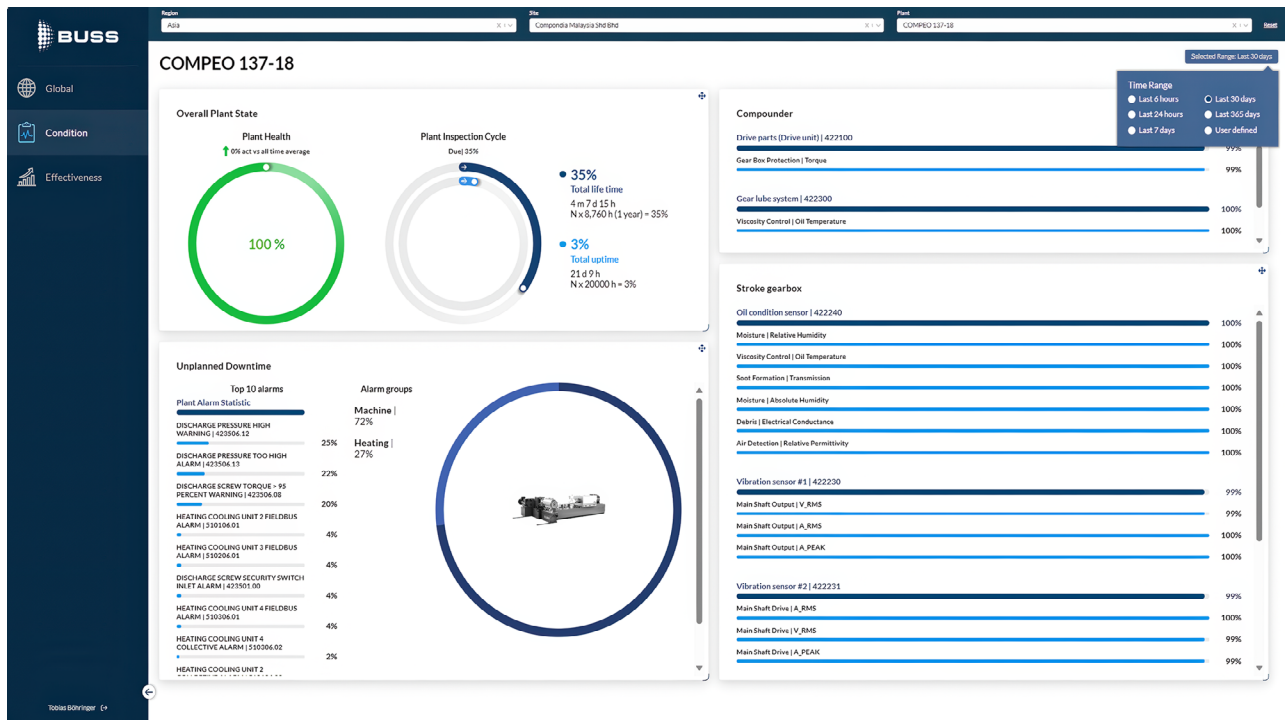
BUSS

Global

Condition

Effectiveness

Tobias Böhringer

Region
Asia

Site
Compondia Malaysia Sdn Bhd

Plant
COMPEO 137-18

Reset

COMPEO 137-18

Selected Range: Last 30 days

Time Range
Last 6 hours
Last 30 days
Last 24 hours
Last 365 days
Last 7 days
User defined

Overall Plant State

Plant Health
0% act vs all time average
100 %

Plant Inspection Cycle
Due| 35%

35%
Total life time
4 m 7 d 15 h
N x 8,760 h (1 year) = 35%

3%
Total uptime
21 d 9 h
N x 20000 h = 3%

Compounder

Drive parts (Drive unit) | 422100
99%
Gear Box Protection | Torque
99%

Gear lube system | 422300
100%
Viscosity Control | Oil Temperature
100%

Stroke gearbox

Oil condition sensor | 422240
100%
Moisture | Relative Humidity
100%
Viscosity Control | Oil Temperature
100%
Soot Formation | Transmission
100%
Moisture | Absolute Humidity
100%
Debris | Electrical Conductance
100%
Air Detection | Relative Permittivity
100%

Vibration sensor #1 | 422230
99%
Main Shaft Output | V_RMS
99%
Main Shaft Output | A_RMS
100%
Main Shaft Output | A_PEAK
100%

Vibration sensor #2 | 422231
99%
Main Shaft Drive | A_RMS
100%
Main Shaft Drive | V_RMS
99%
Main Shaft Drive | A_PEAK
99%

Unplanned Downtime

Top 10 alarms
Plant Alarm Statistic
DISCHARGE PRESSURE HIGH WARNING | 423506.12
25%
DISCHARGE PRESSURE TOO HIGH ALARM | 423506.13
22%
DISCHARGE SCREW TORQUE > 95 PERCENT WARNING | 423506.08
20%
HEATING COOLING UNIT 2 FIELDBUS ALARM | 310106.01
4%
HEATING COOLING UNIT 3 FIELDBUS ALARM | 510206.01
4%
DISCHARGE SCREW SECURITY SWITCH INLET ALARM | 423501.00
4%
HEATING COOLING UNIT 4 FIELDBUS ALARM | 510306.01
4%
HEATING COOLING UNIT 4 COLLECTIVE ALARM | 510306.02
2%
HEATING COOLING UNIT 2 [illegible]

Alarm groups
Machine | 72%
Heating | 27%